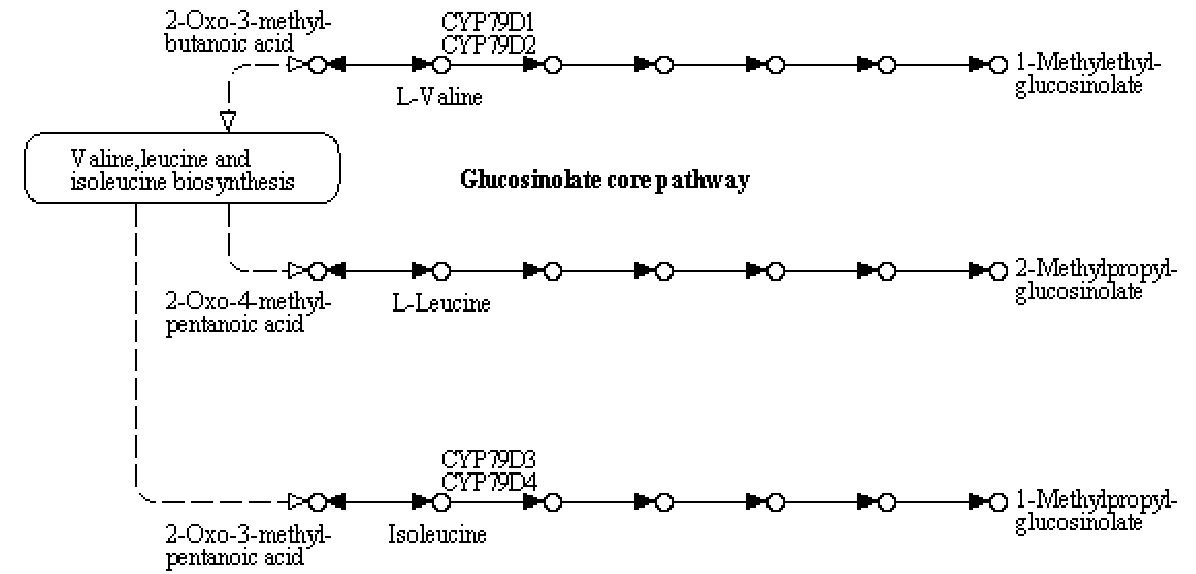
2-Oxo-3-methylbutanoic acid

CYP79D1
CYP79D2

L-Valine

1-Methylethylglucosinolate

Valine,leucine and isoleucine biosynthesis

Glucosinolate core pathway

2-Oxo-4-methylpentanoic acid

L-Leucine

2-Methylpropylglucosinolate

CYP79D3
CYP79D4

2-Oxo-3-methylpentanoic acid

Isoleucine

1-Methylpropylglucosinolate